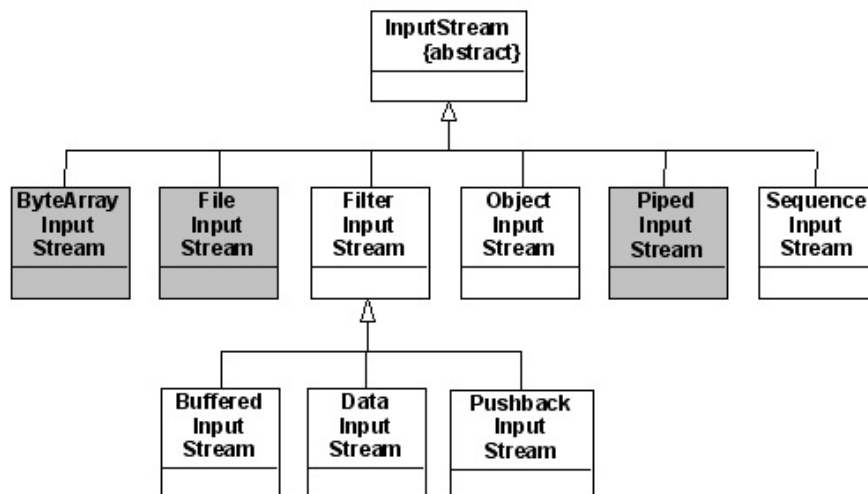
InputStream
{abstract}

ByteArray
Input
Stream

File
Input
Stream

Filter
Input
Stream

Object
Input
Stream

Piped
Input
Stream

Sequence
Input
Stream

Buffered
Input
Stream

Data
Input
Stream

Pushback
Input
Stream